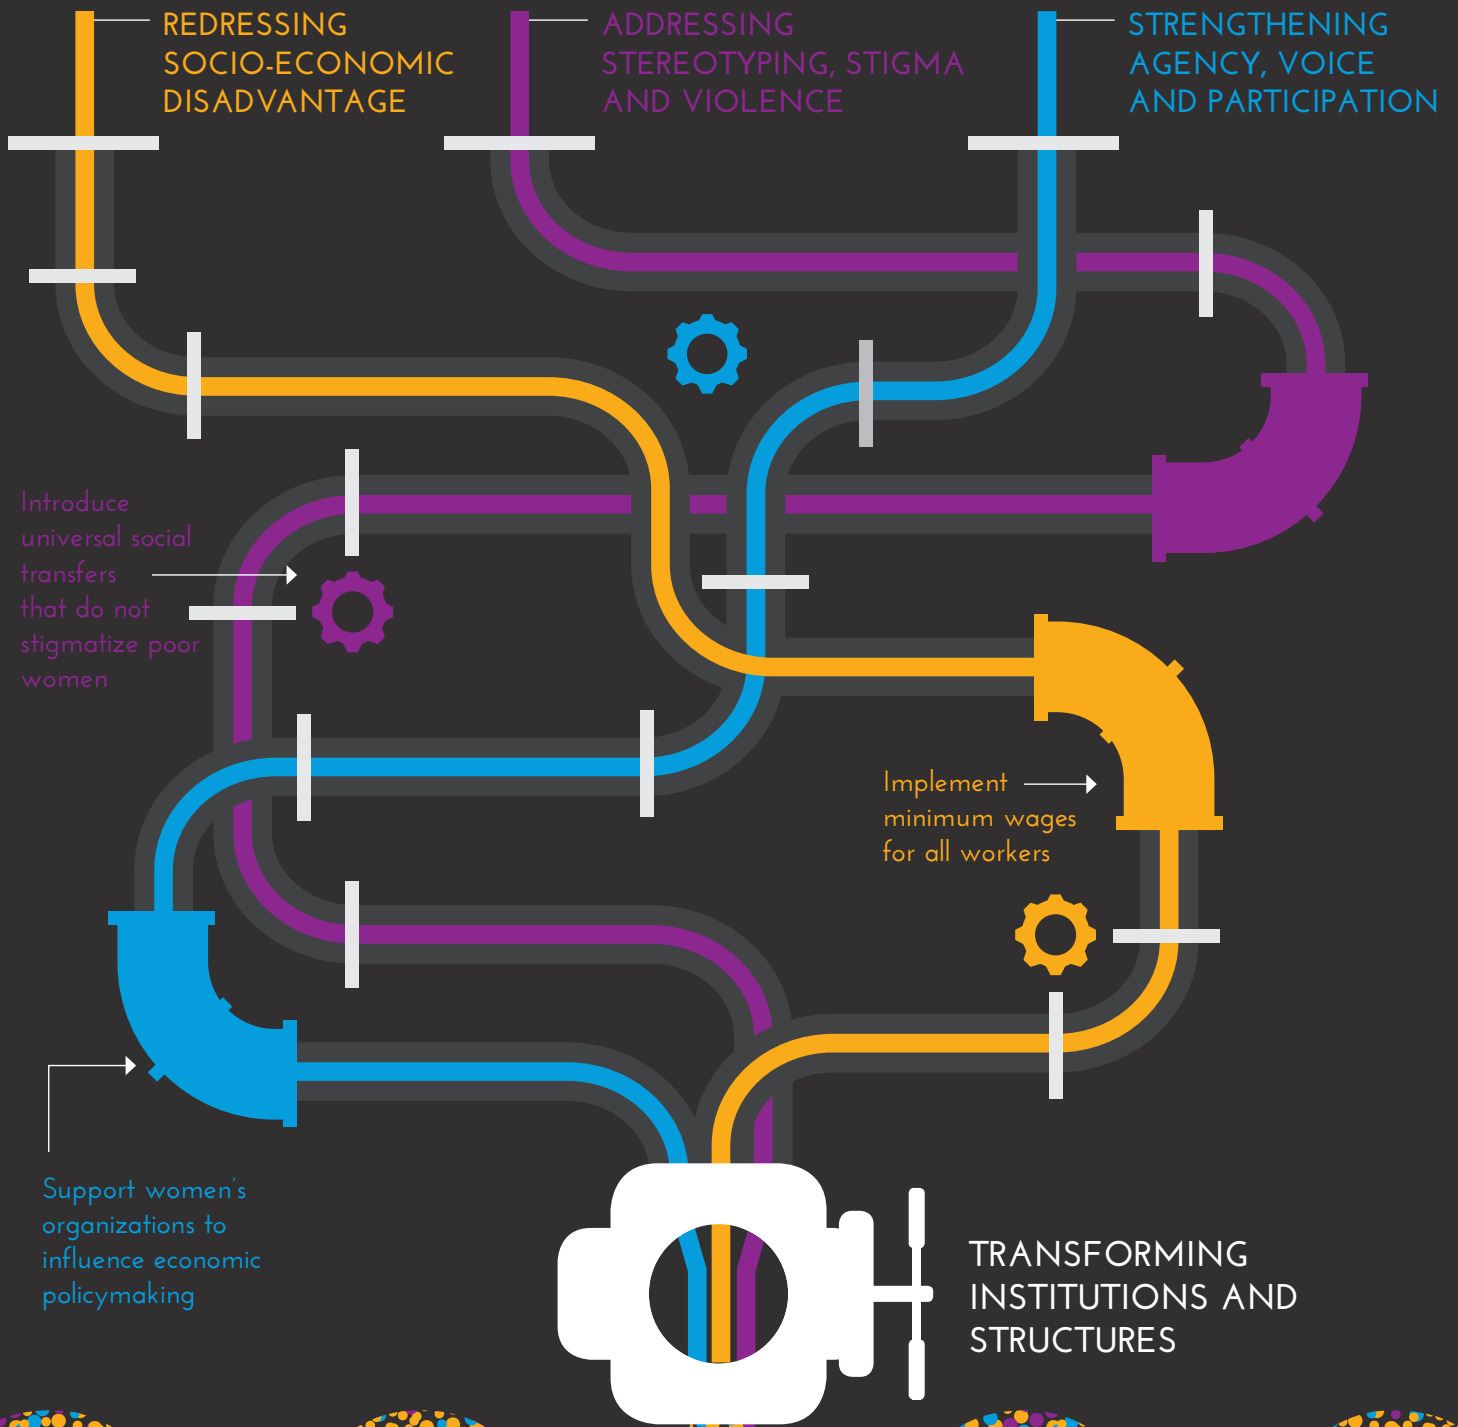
REDRESSING SOCIO-ECONOMIC DISADVANTAGE

ADDRESSING STEREOTYPING, STIGMA AND VIOLENCE

STRENGTHENING AGENCY, VOICE AND PARTICIPATION

Introduce universal social transfers that do not stigmatize poor women

Implement minimum wages for all workers

Support women's organizations to influence economic policymaking

TRANSFORMING INSTITUTIONS AND STRUCTURES